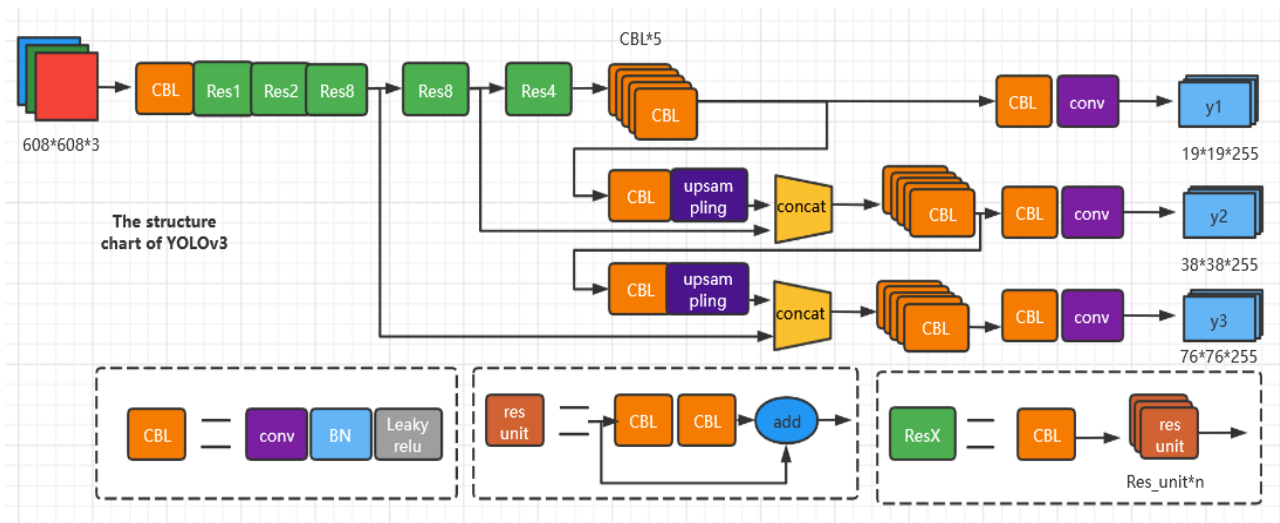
608*608*3

CBL Res1 Res2 Res8 Res8 Res4

CBL*5

CBL

CBL conv y1

19*19*255

CBL upsampling concat CBL CBL conv y2

The structure chart of YOLOv3

38*38*255

CBL upsampling concat CBL CBL conv y3

76*76*255

CBL = conv BN Leaky relu

res unit = CBL CBL add

ResX = CBL res unit

Res_unit*n